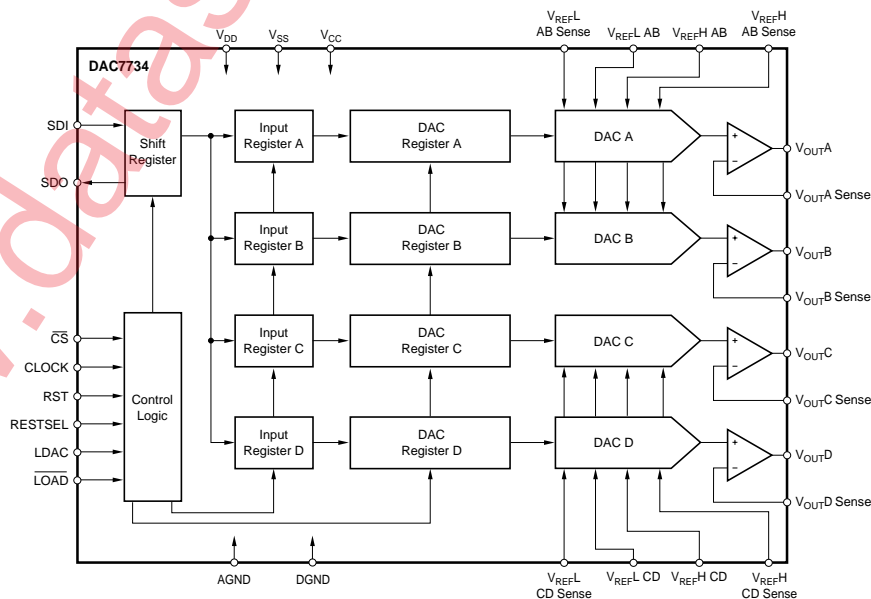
DAC7734

$V_{DD}$ $V_{SS}$ $V_{CC}$

$V_{REF}L$ AB Sense

$V_{REF}L$ AB

$V_{REF}H$ AB

$V_{REF}H$ AB Sense

SDI

SDO

Shift Register

Input Register A

DAC Register A

DAC A

$V_{OUT}A$

$V_{OUT}A$ Sense

Input Register B

DAC Register B

DAC B

$V_{OUT}B$

$V_{OUT}B$ Sense

$\overline{CS}$

CLOCK

RST

RESTSEL

LDAC

$\overline{LOAD}$

Control Logic

Input Register C

DAC Register C

DAC C

$V_{OUT}C$

$V_{OUT}C$ Sense

Input Register D

DAC Register D

DAC D

$V_{OUT}D$

$V_{OUT}D$ Sense

AGND

DGND

$V_{REF}L$ CD Sense

$V_{REF}L$ CD

$V_{REF}H$ CD

$V_{REF}H$ CD Sense